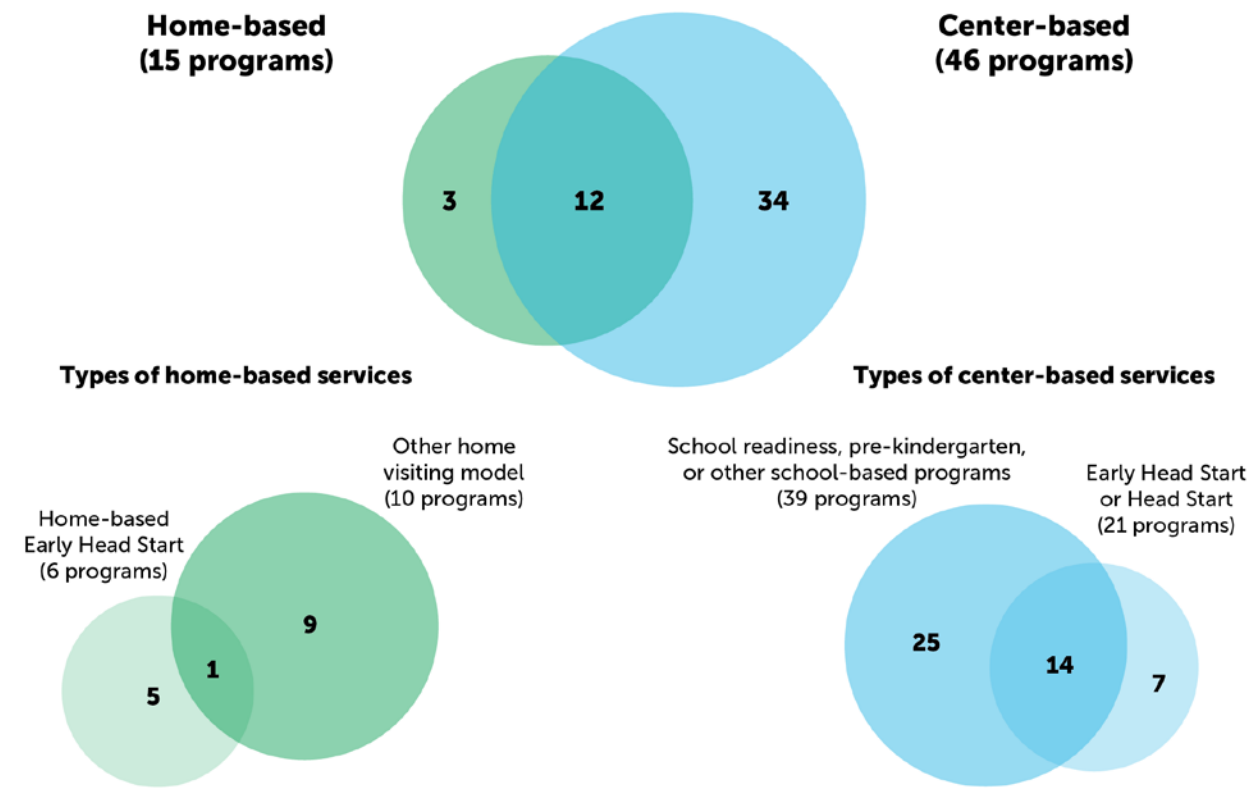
Home-based
(15 programs)

Center-based
(46 programs)

3

12

34

Types of home-based services

Types of center-based services

Other home visiting model
(10 programs)

Home-based Early Head Start
(6 programs)

9

1

5

School readiness, pre-kindergarten, or other school-based programs
(39 programs)

Early Head Start or Head Start
(21 programs)

25

14

7